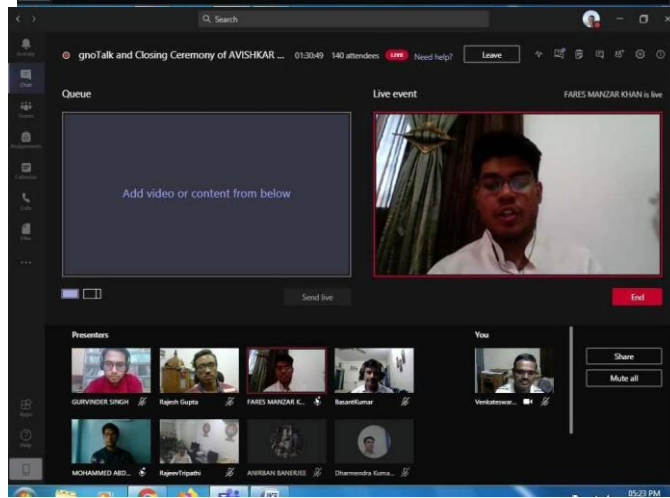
Search

gnoTalk and Closing Ceremony of AVISHKAR ... 01:30:49 140 attendees LIVE Need help? Leave

Activity
Chat
Teams
Assignments
Calendar
Calls
Files
...

Queue

Add video or content from below

Send live

Live event

FARES MANZAR KHAN is live

End

Presenters

GURVINDER SINGH
Rajesh Gupta
FARES MANZAR K...
BasantKumar
MOHAMMED ABD...
RajeevTripathi
ANIRBAN BANERJEE
Dharmendra Kuma...

You

Venkateswar...

Share
Mute all

Apps
Help

05:23 PM